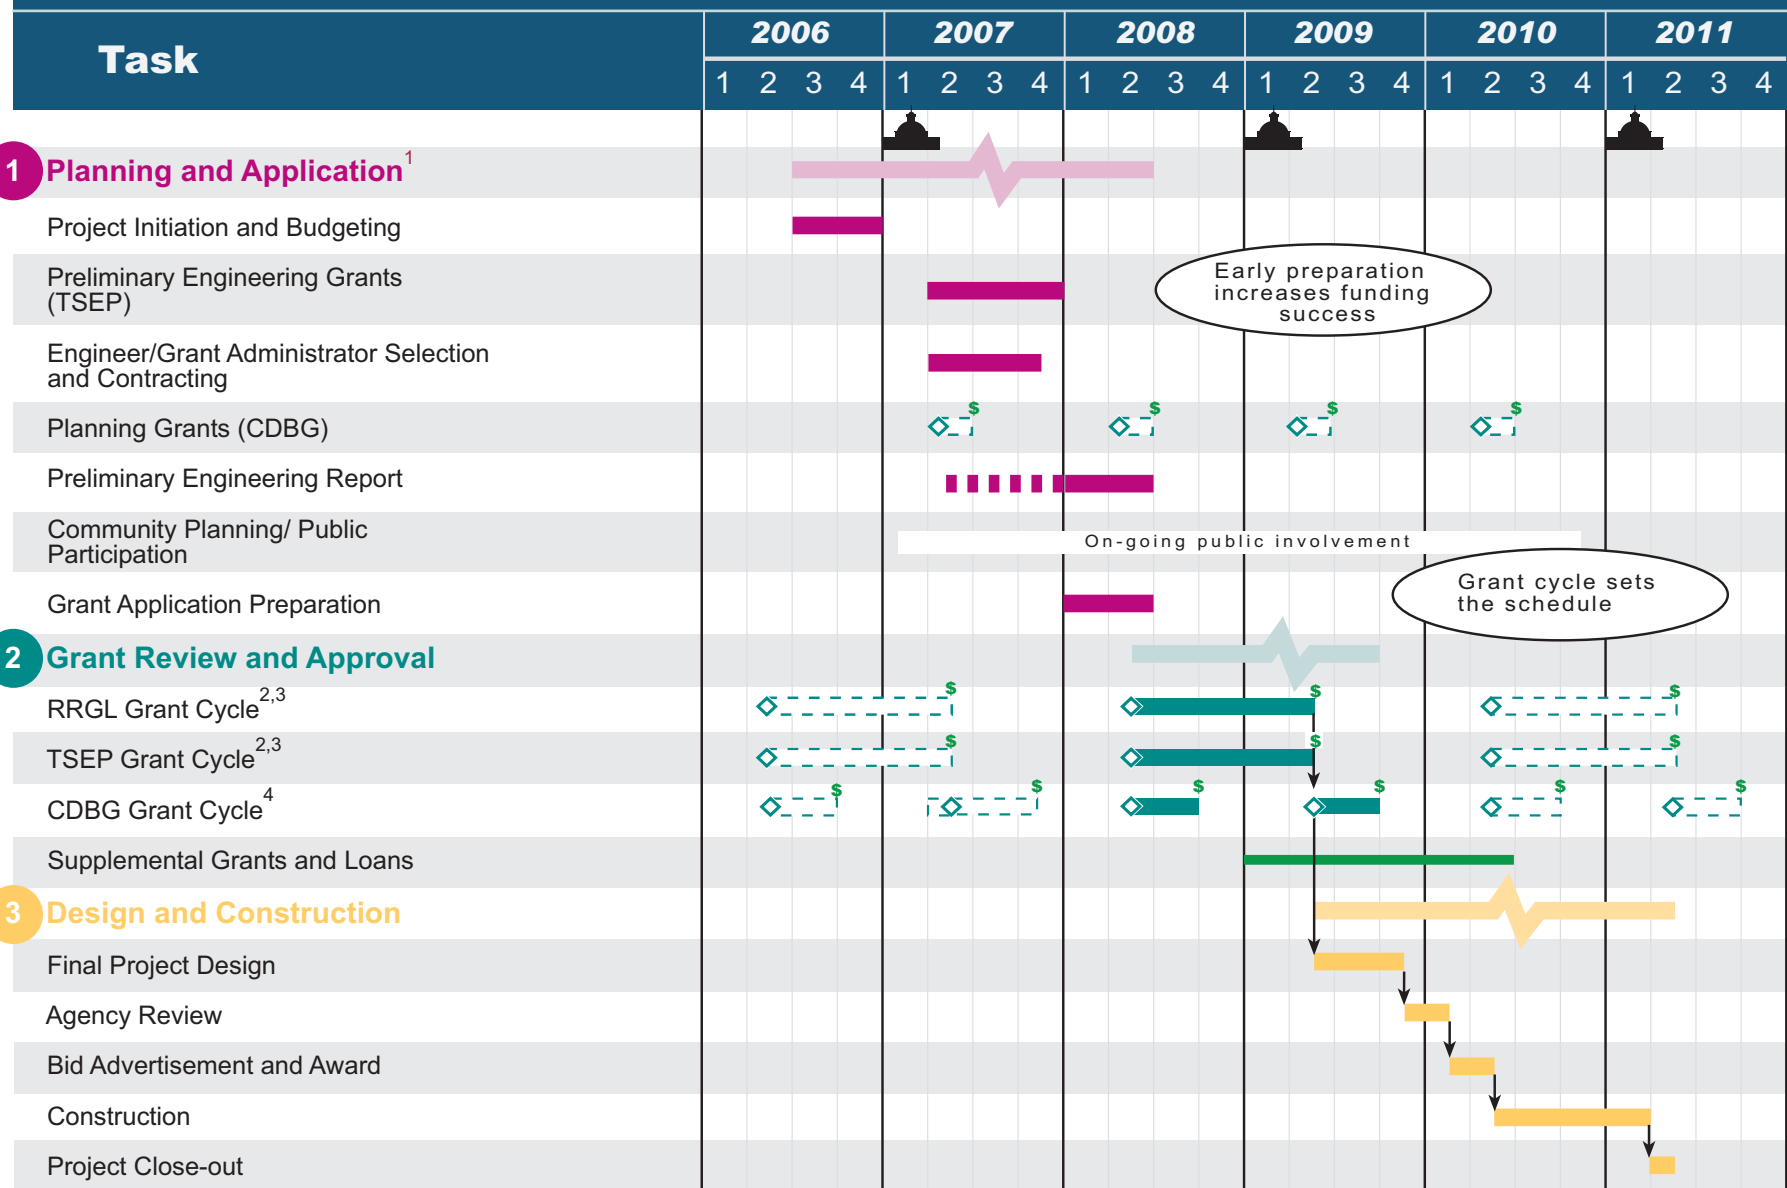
| Task | 2006 | 2007 | 2008 | 2009 | 2010 | 2011 |
|---|---|---|---|---|---|---|
| | 1 2 3 4 | 1 2 3 4 | 1 2 3 4 | 1 2 3 4 | 1 2 3 4 | 1 2 3 4 |

1 Planning and Application$^1$

Project Initiation and Budgeting

Preliminary Engineering Grants (TSEP)

Engineer/Grant Administrator Selection and Contracting

Planning Grants (CDBG)

Preliminary Engineering Report

Community Planning/ Public Participation

Grant Application Preparation

2 Grant Review and Approval

RRGL Grant Cycle$^{2,3}$

TSEP Grant Cycle$^{2,3}$

CDBG Grant Cycle$^4$

Supplemental Grants and Loans

3 Design and Construction

Final Project Design

Agency Review

Bid Advertisement and Award

Construction

Project Close-out

Early preparation increases funding success

On-going public involvement

Grant cycle sets the schedule

$ $ $ $ $ $ $ $ $ $ $ $ $ $ $ $ $ $